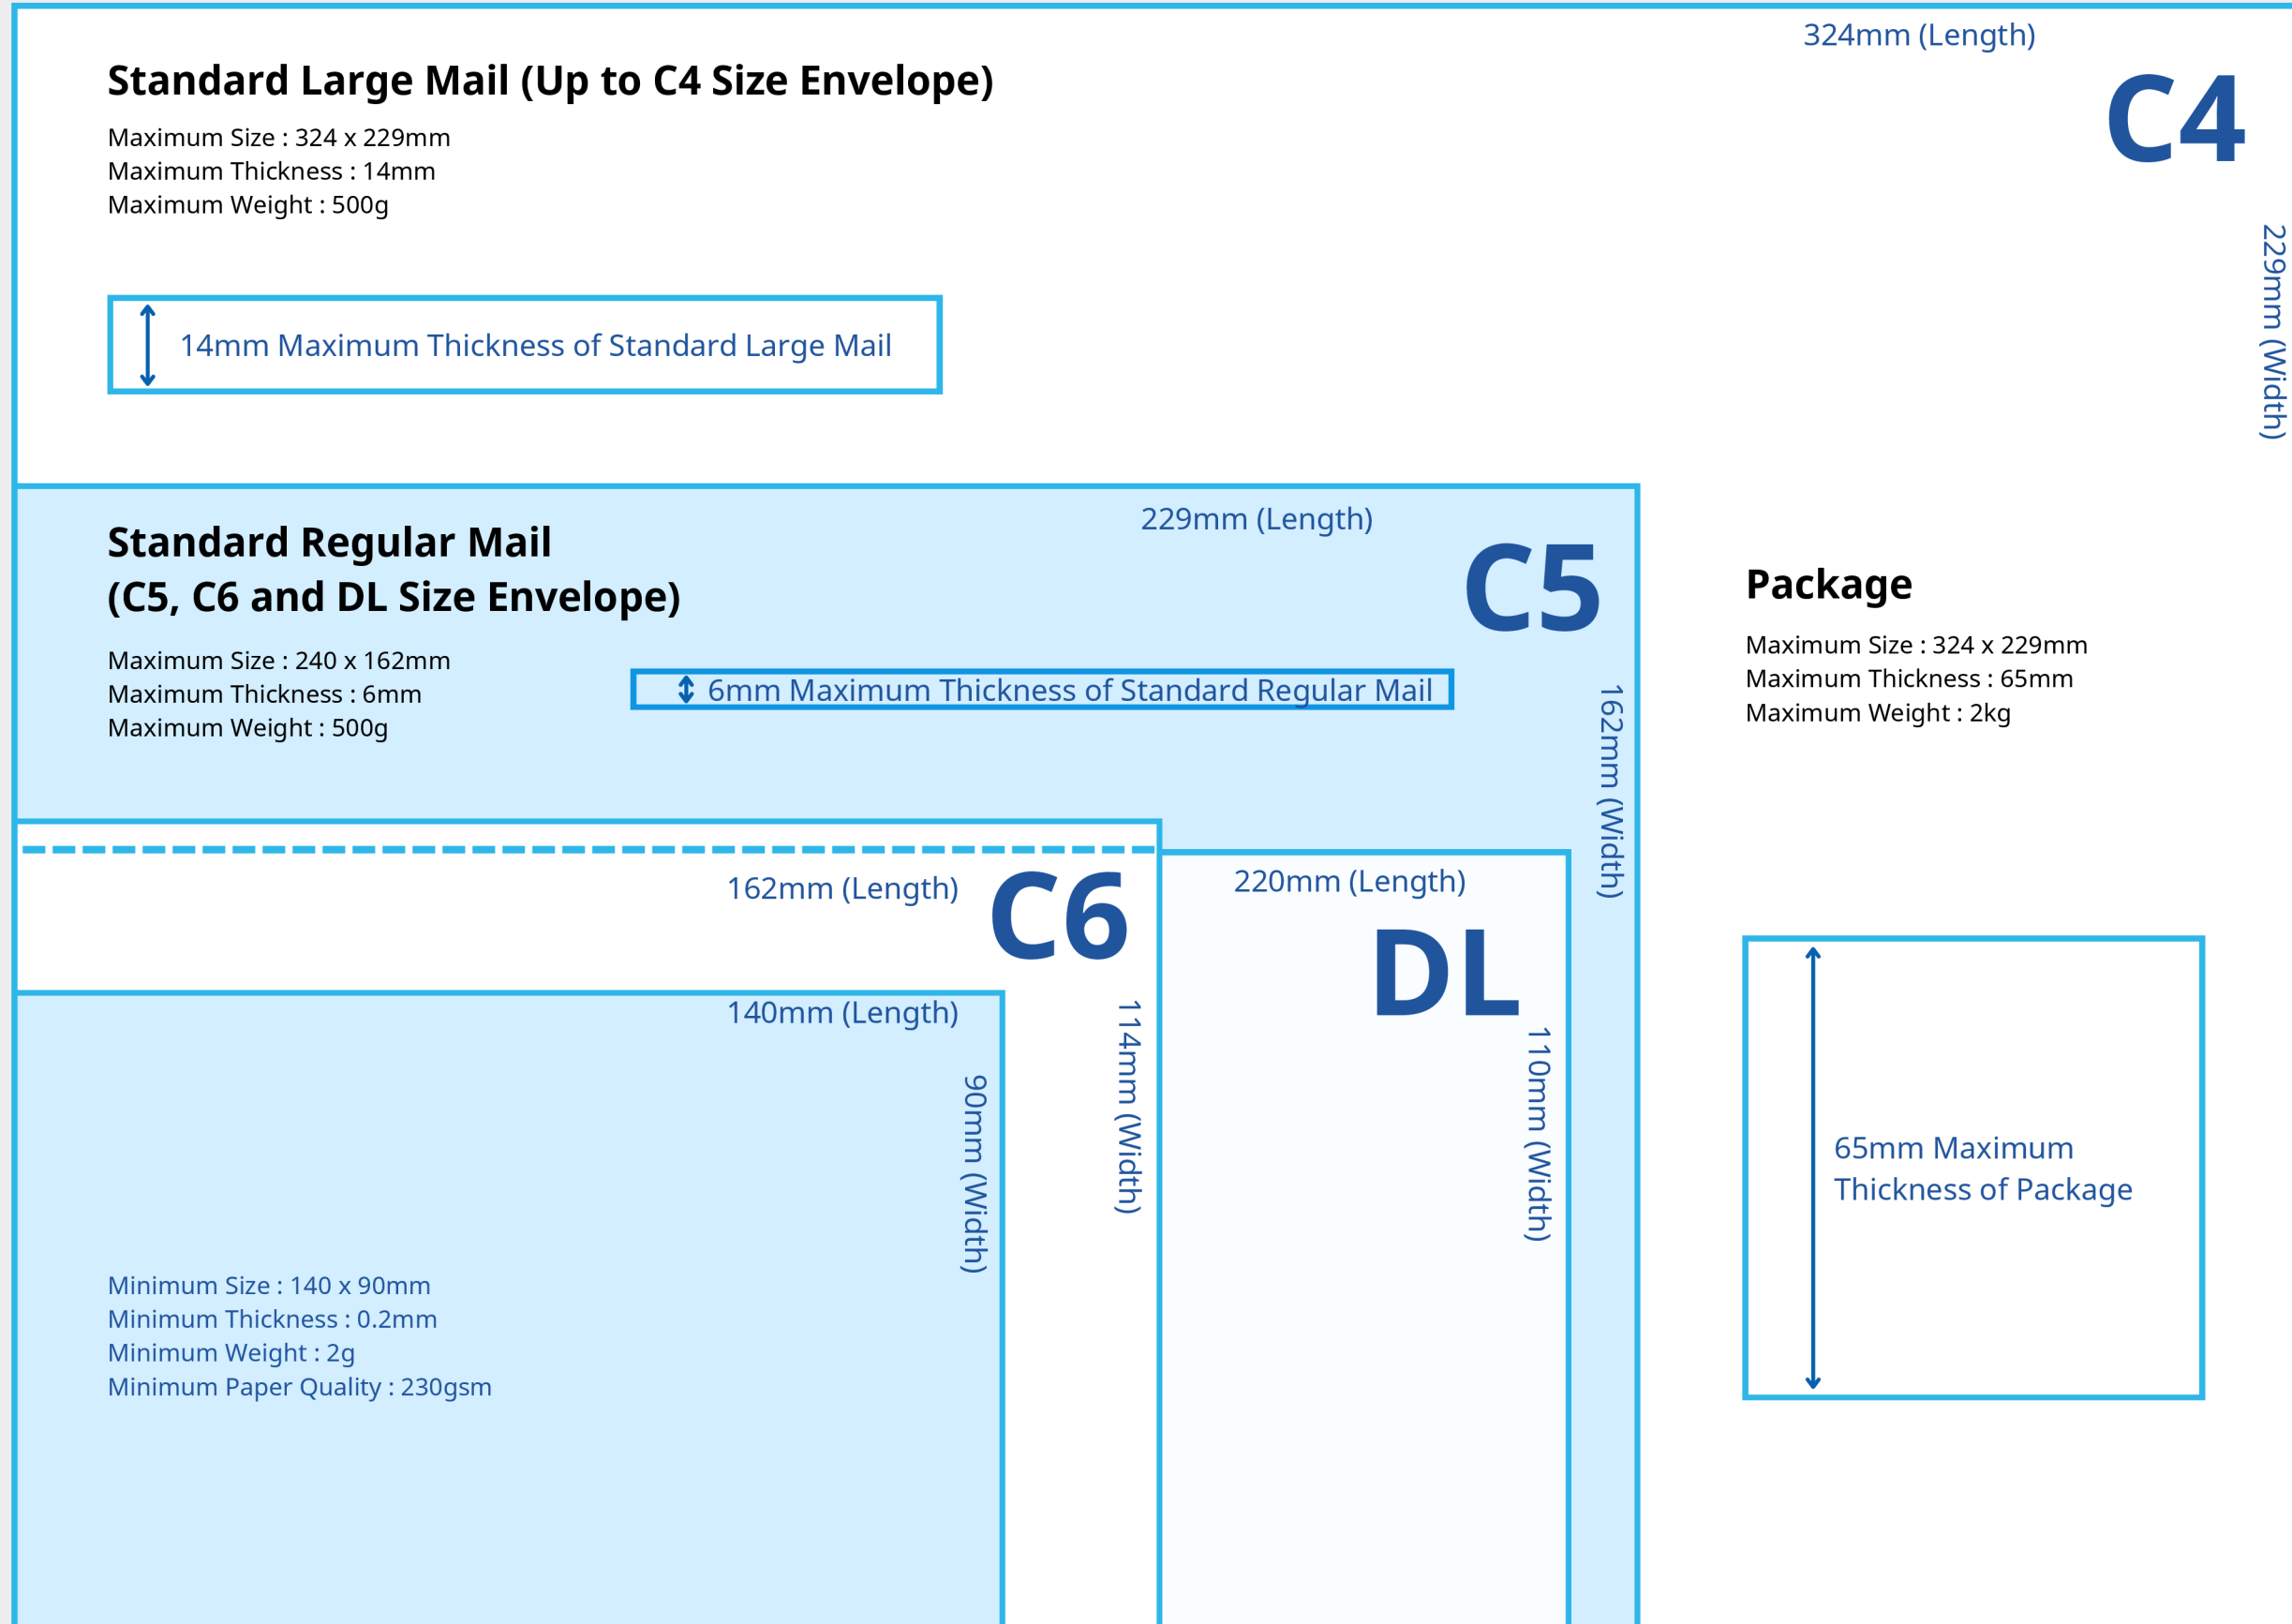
Standard Large Mail (Up to C4 Size Envelope)

Maximum Size : 324 x 229mm
Maximum Thickness : 14mm
Maximum Weight : 500g

324mm (Length)

C4

229mm (Width)

14mm Maximum Thickness of Standard Large Mail

Standard Regular Mail
(C5, C6 and DL Size Envelope)

Maximum Size : 240 x 162mm
Maximum Thickness : 6mm
Maximum Weight : 500g

229mm (Length)

C5

6mm Maximum Thickness of Standard Regular Mail

162mm (Width)

Package

Maximum Size : 324 x 229mm
Maximum Thickness : 65mm
Maximum Weight : 2kg

162mm (Length)

C6

220mm (Length)

DL

140mm (Length)

90mm (Width)

114mm (Width)

110mm (Width)

65mm Maximum Thickness of Package

Minimum Size : 140 x 90mm
Minimum Thickness : 0.2mm
Minimum Weight : 2g
Minimum Paper Quality : 230gsm